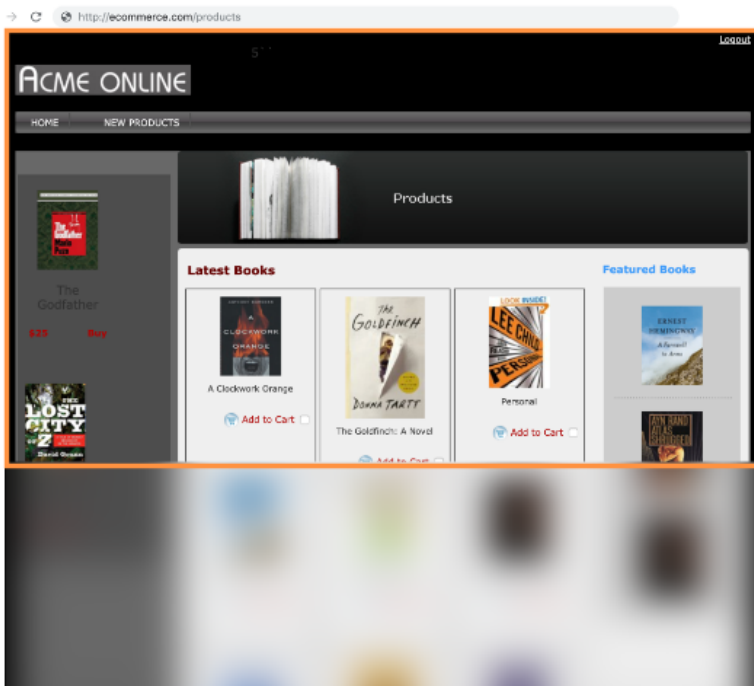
http://ecommerce.com/products

Logout

ACME ONLINE

HOME NEW PRODUCTS

The Godfather Mario Puzo

The Godfather

$25 Buy

THE LOST CITY OF Z David Grann

Products

Latest Books

A CLOCKWORK ORANGE

A Clockwork Orange

Add to Cart

THE GOLDFINCH DONNA TARTT

The Goldfinch: A Novel

Add to Cart

LOOK INSIDE! LEE CHILD PERSONAL

Personal

Add to Cart

Featured Books

ERNEST HEMINGWAY A Farewell to Arms

AYN RAND ATLAS SHRUGGED